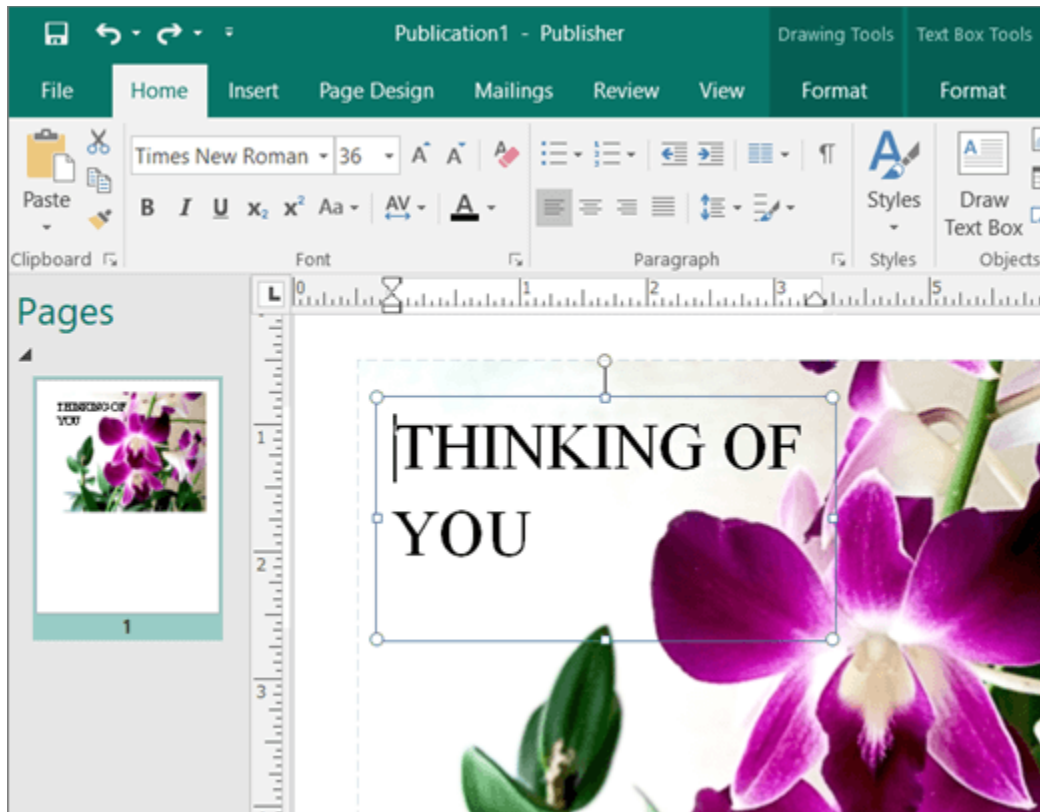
Publication1 - Publisher

Drawing Tools

Text Box Tools

File

Home

Insert

Page Design

Mailings

Review

View

Format

Format

Paste

Times New Roman

36

B I U $x_2$ $x^2$ Aa AV A

Styles

Draw Text Box

Clipboard

Font

Paragraph

Styles

Objects

Pages

THINKING OF YOU

1

THINKING OF YOU